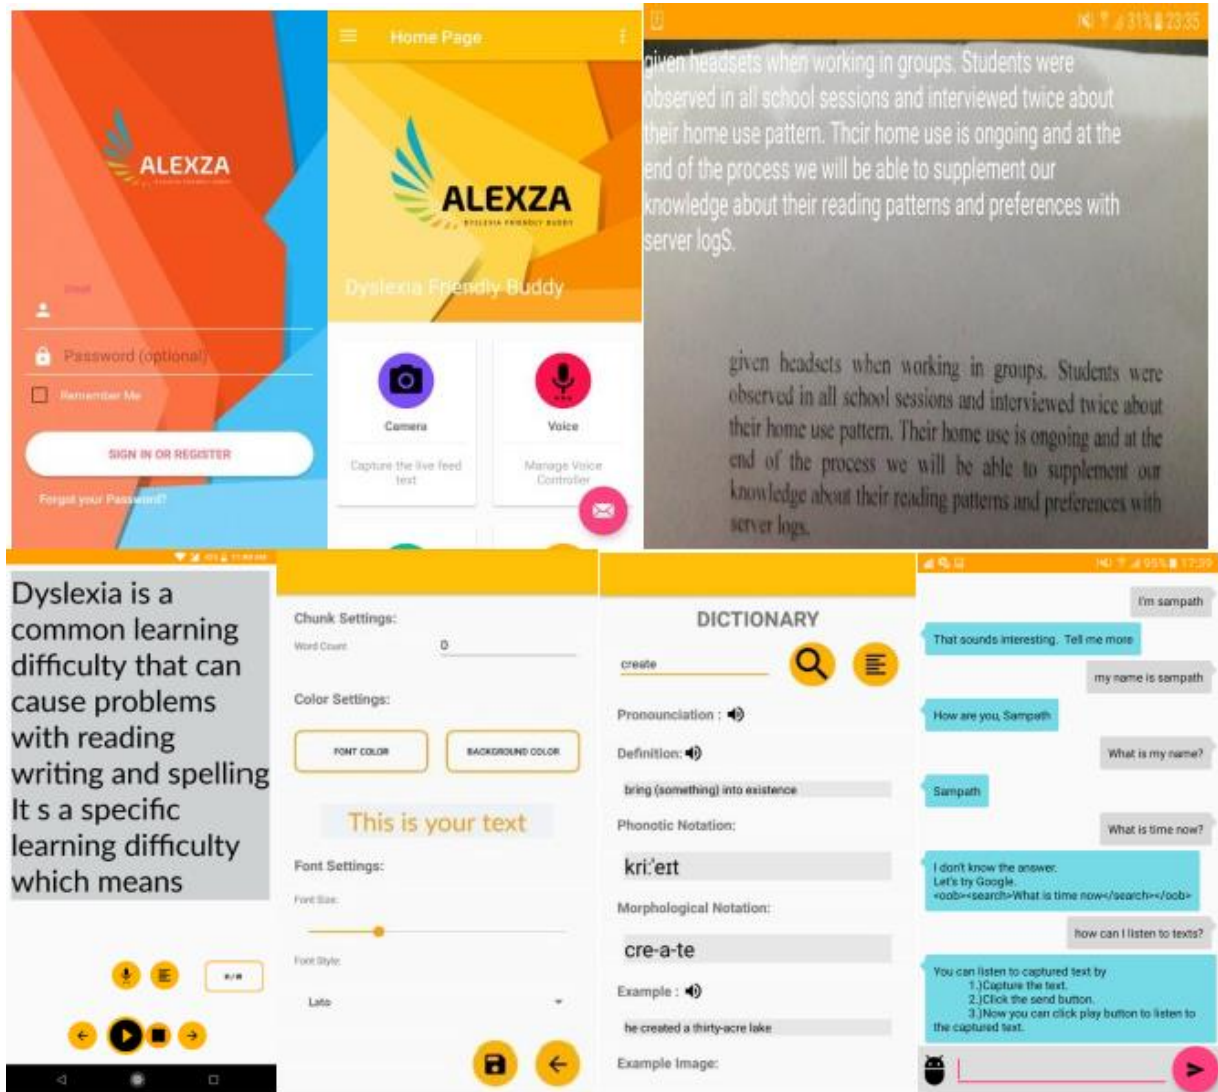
ALEXZA

Email

Password (optional)

Remember Me

SIGN IN OR REGISTER

Forgot your Password?

Home Page

ALEXZA

DYSLEXIA FRIENDLY BUDDY

Dyslexia Friendly Buddy

Camera

Capture the live feed text

Voice

Manage Voice Controller

31% 23:35

given headsets when working in groups. Students were observed in all school sessions and interviewed twice about their home use pattern. Thcir home use is ongoing and at the end of the process we will be able to supplement our knowledge about their reading patterns and preferences with server logS.

given headsets when working in groups. Students were observed in all school sessions and interviewed twice about their home use pattern. Their home use is ongoing and at the end of the process we will be able to supplement our knowledge about their reading patterns and preferences with server logs.

Dyslexia is a common learning difficulty that can cause problems with reading writing and spelling It s a specific learning difficulty which means

Chunk Settings:

Word Count 0

Color Settings:

FONT COLOR

BACKGROUND COLOR

This is your text

Font Settings:

Font Size:

Font Style:

Lato

DICTIONARY

create

Pronounciation :

Definition:

bring (something) into existence

Phonotic Notation:

kriːˈeɪt

Morphological Notation:

cre-a-te

Example :

he created a thirty-acre lake

Example Image:

95% 17:29

I'm sampath

That sounds interesting. Tell me more

my name is sampath

How are you, Sampath

What is my name?

Sampath

What is time now?

I dont know the answer.
Let's try Google.
<oob><search>What is time now</search></oob>

how can I listen to texts?

You can listen to captured text by
1.)Capture the text.
2.)Click the send button.
3.)Now you can click play button to listen to the captured text.